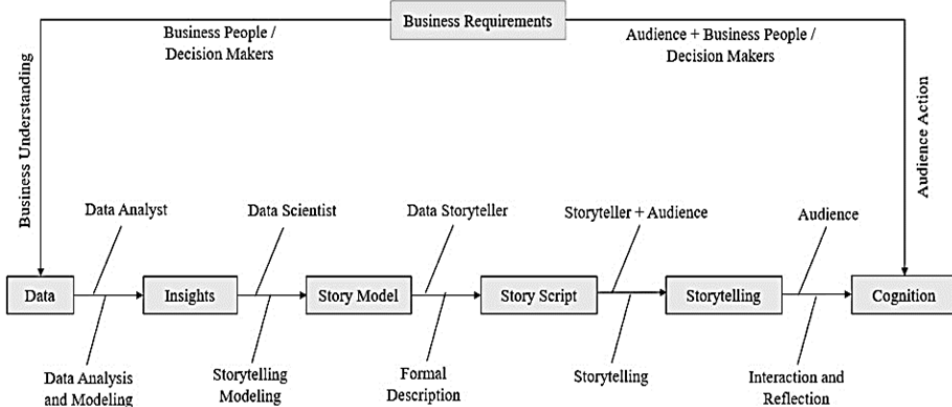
Business Requirements

Business People / Decision Makers

Audience + Business People / Decision Makers

Business Understanding

Audience Action

Data Analyst

Data Scientist

Data Storyteller

Storyteller + Audience

Audience

Data

Insights

Story Model

Story Script

Storytelling

Cognition

Data Analysis and Modeling

Storytelling Modeling

Formal Description

Storytelling

Interaction and Reflection